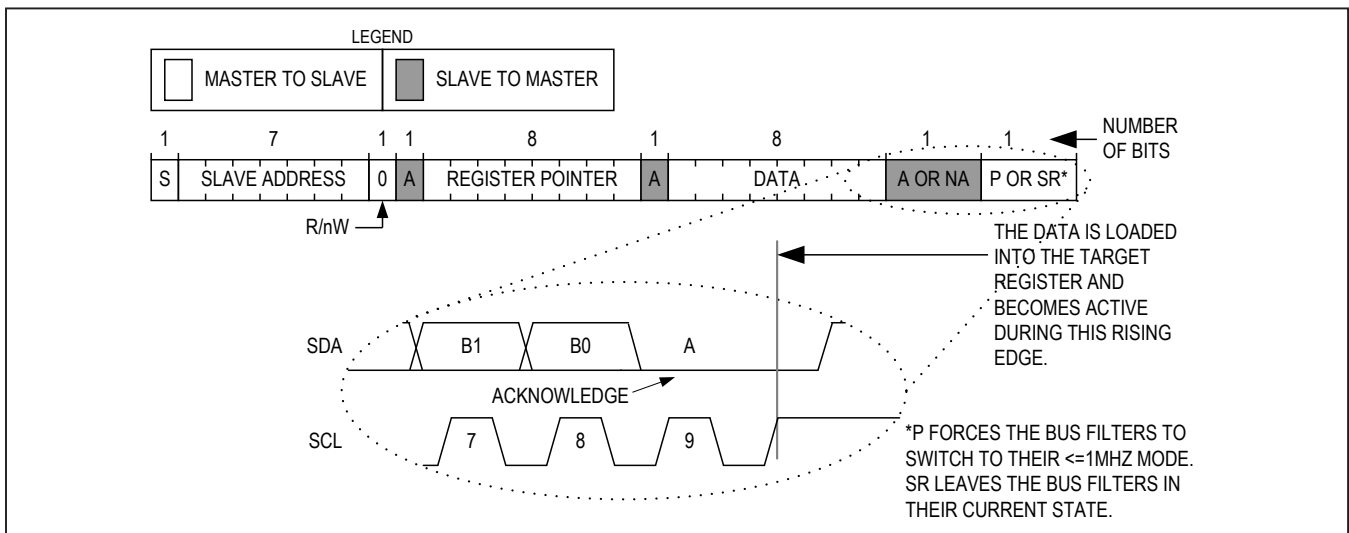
LEGEND

MASTER TO SLAVE

SLAVE TO MASTER

| 1 | 7 | 1 | 1 | 8 | 1 | 8 | 1 | 1 |
|---|---|---|---|---|---|---|---|---|
| S | SLAVE ADDRESS | 0 | A | REGISTER POINTER | A | DATA | A OR NA | P OR SR* |

NUMBER OF BITS

R/nW

THE DATA IS LOADED INTO THE TARGET REGISTER AND BECOMES ACTIVE DURING THIS RISING EDGE.

SDA

B1

B0

A

ACKNOWLEDGE

SCL

7

8

9

*P FORCES THE BUS FILTERS TO SWITCH TO THEIR <=1MHZ MODE. SR LEAVES THE BUS FILTERS IN THEIR CURRENT STATE.